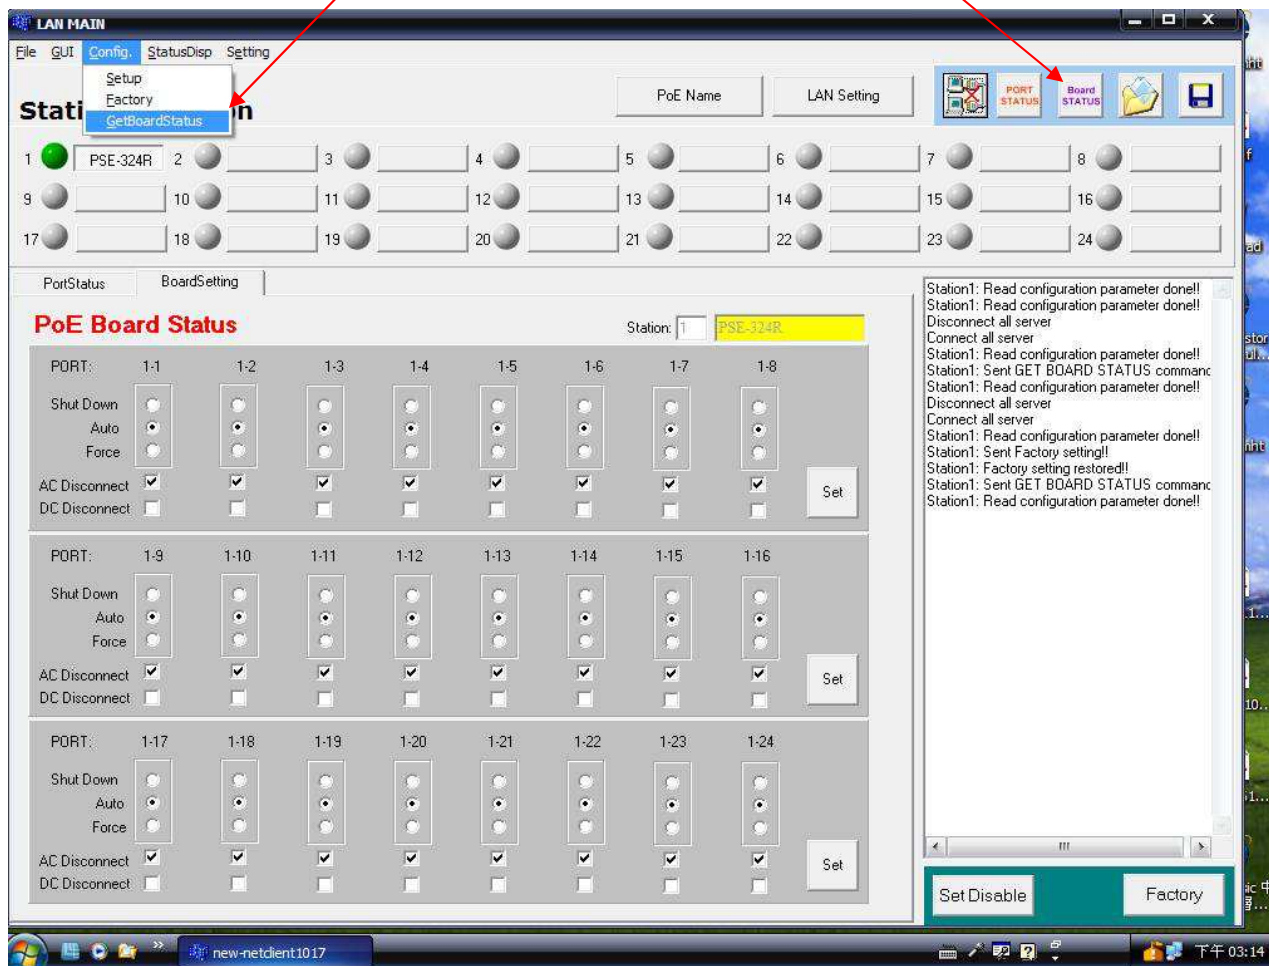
LAN MAIN

File GUI Config. StatusDisp Setting

Setup
Factory
GetBoardStatus

Stati n

PoE Name LAN Setting

PORT STATUS Board STATUS

1 PSE-324R 2 3 4 5 6 7 8
9 10 11 12 13 14 15 16
17 18 19 20 21 22 23 24

PortStatus BoardSetting

PoE Board Status

Station: 1 PSE-324R

| PORT: | 1-1 | 1-2 | 1-3 | 1-4 | 1-5 | 1-6 | 1-7 | 1-8 |
|---|---|---|---|---|---|---|---|---|
| Shut Down | | | | | | | | |
| Auto | | | | | | | | |
| Force | | | | | | | | |
| AC Disconnect | | | | | | | | |
| DC Disconnect | | | | | | | | |

Set

| PORT: | 1-9 | 1-10 | 1-11 | 1-12 | 1-13 | 1-14 | 1-15 | 1-16 |
|---|---|---|---|---|---|---|---|---|
| Shut Down | | | | | | | | |
| Auto | | | | | | | | |
| Force | | | | | | | | |
| AC Disconnect | | | | | | | | |
| DC Disconnect | | | | | | | | |

Set

| PORT: | 1-17 | 1-18 | 1-19 | 1-20 | 1-21 | 1-22 | 1-23 | 1-24 |
|---|---|---|---|---|---|---|---|---|
| Shut Down | | | | | | | | |
| Auto | | | | | | | | |
| Force | | | | | | | | |
| AC Disconnect | | | | | | | | |
| DC Disconnect | | | | | | | | |

Set

Station1: Read configuration parameter done!!
Station1: Read configuration parameter done!!
Disconnect all server
Connect all server
Station1: Read configuration parameter done!!
Station1: Sent GET BOARD STATUS commanc
Station1: Read configuration parameter done!!
Disconnect all server
Connect all server
Station1: Read configuration parameter done!!
Station1: Sent Factory setting!!
Station1: Factory setting restored!!
Station1: Sent GET BOARD STATUS commanc
Station1: Read configuration parameter done!!

Set Disable Factory

new-netclient1017 下午 03:14